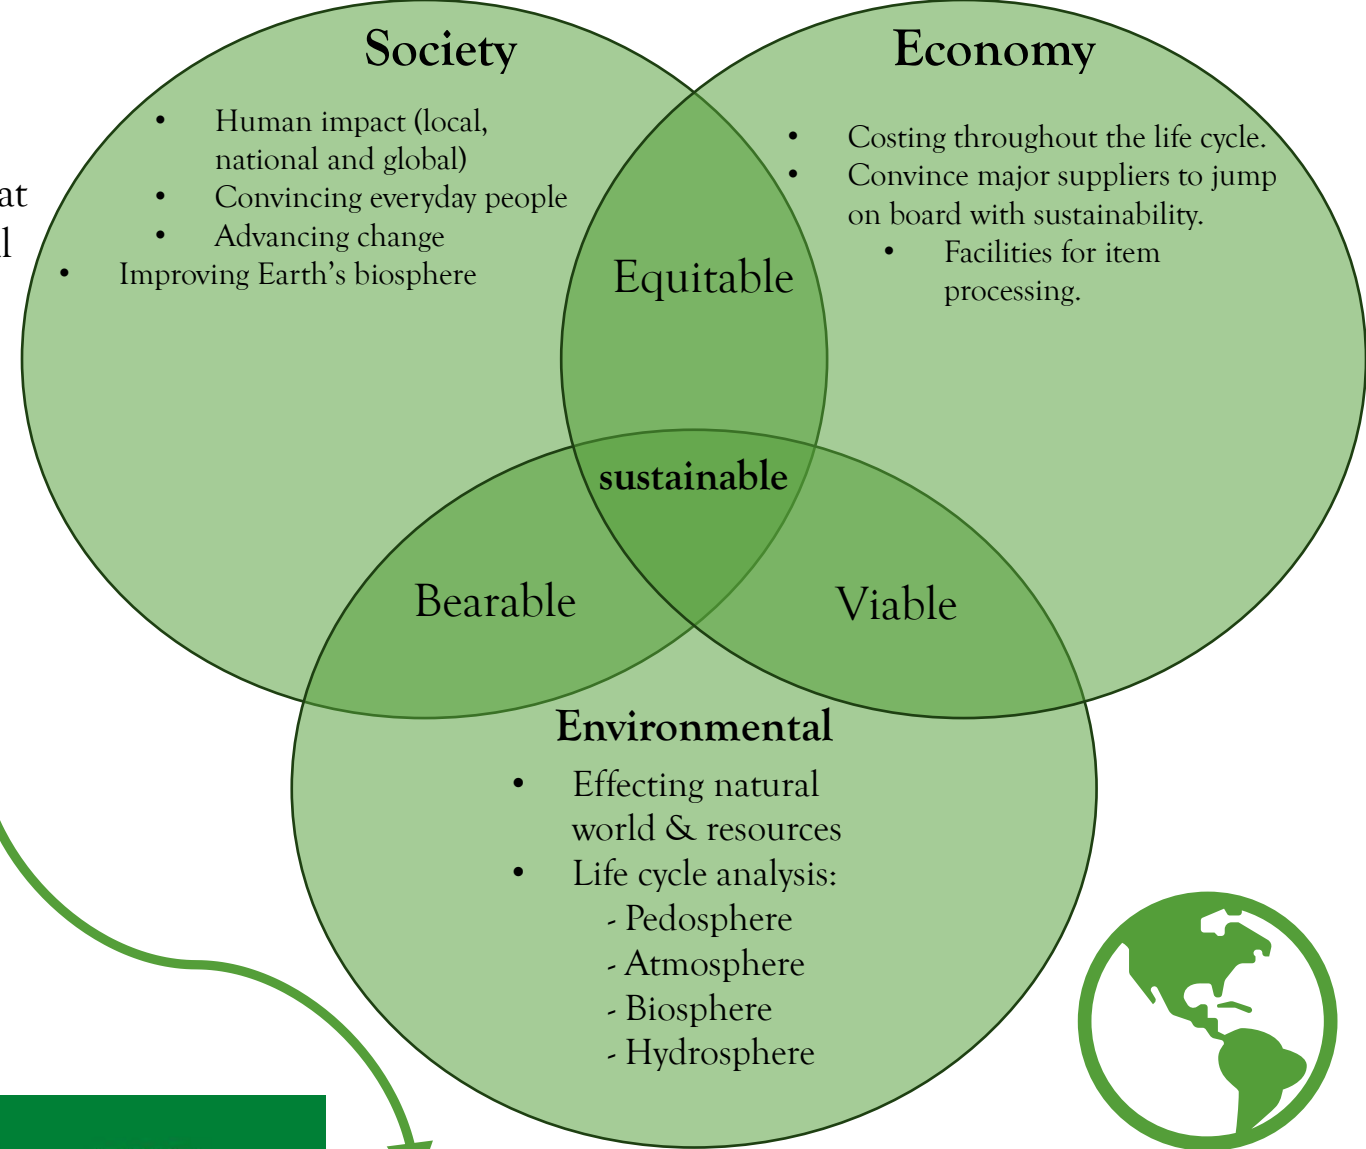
at
l

Society

- Human impact (local, national and global)
- Convincing everyday people
- Advancing change
- Improving Earth's biosphere

Economy

- Costing throughout the life cycle.
- Convince major suppliers to jump on board with sustainability.
- Facilities for item processing.

Equitable

sustainable

Bearable

Viable

Environmental

- Effecting natural world & resources
- Life cycle analysis:
  - Pedosphere
  - Atmosphere
  - Biosphere
  - Hydrosphere